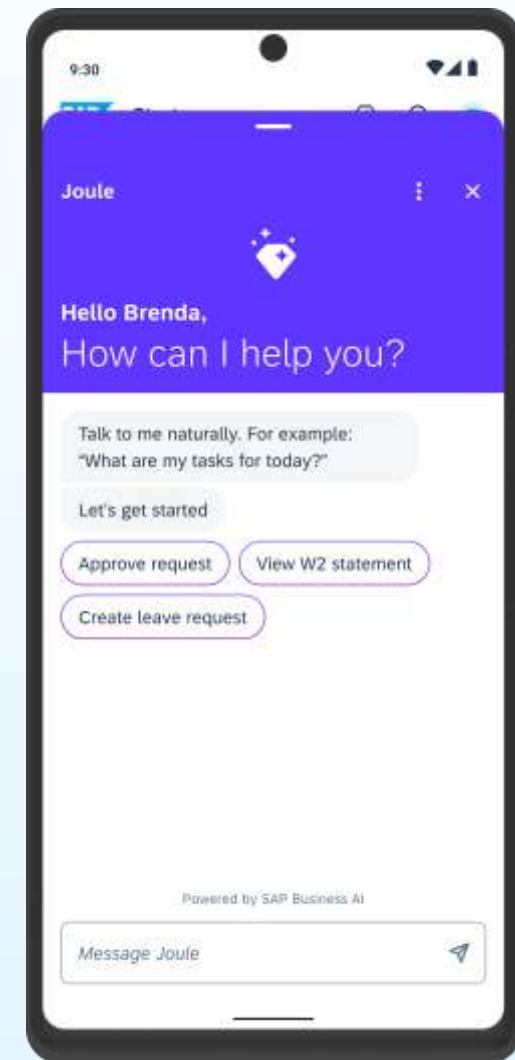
9:30

Joule

Hello Brenda,
How can I help you?

Talk to me naturally. For example: "What are my tasks for today?"

Let's get started

Approve request

View W2 statement

Create leave request

Powered by SAP Business AI

Message Joule